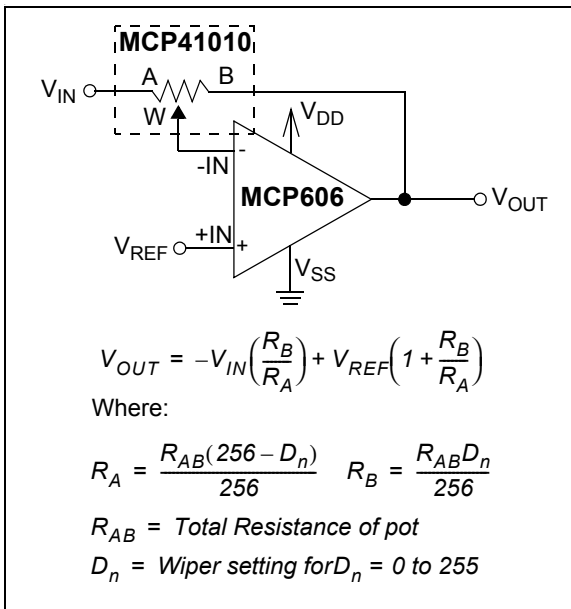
MCP41010

$V_{IN}$

A

B

W

$V_{DD}$

-

-IN

MCP606

$V_{OUT}$

$V_{REF}$

+IN

+

$V_{SS}$

$V_{OUT} = -V_{IN}\left(\frac{R_B}{R_A}\right) + V_{REF}\left(1 + \frac{R_B}{R_A}\right)$

Where:

$R_A = \frac{R_{AB}(256 - D_n)}{256}$   $R_B = \frac{R_{AB}D_n}{256}$

$R_{AB}$ = Total Resistance of pot

$D_n$ = Wiper setting for$D_n$ = 0 to 255